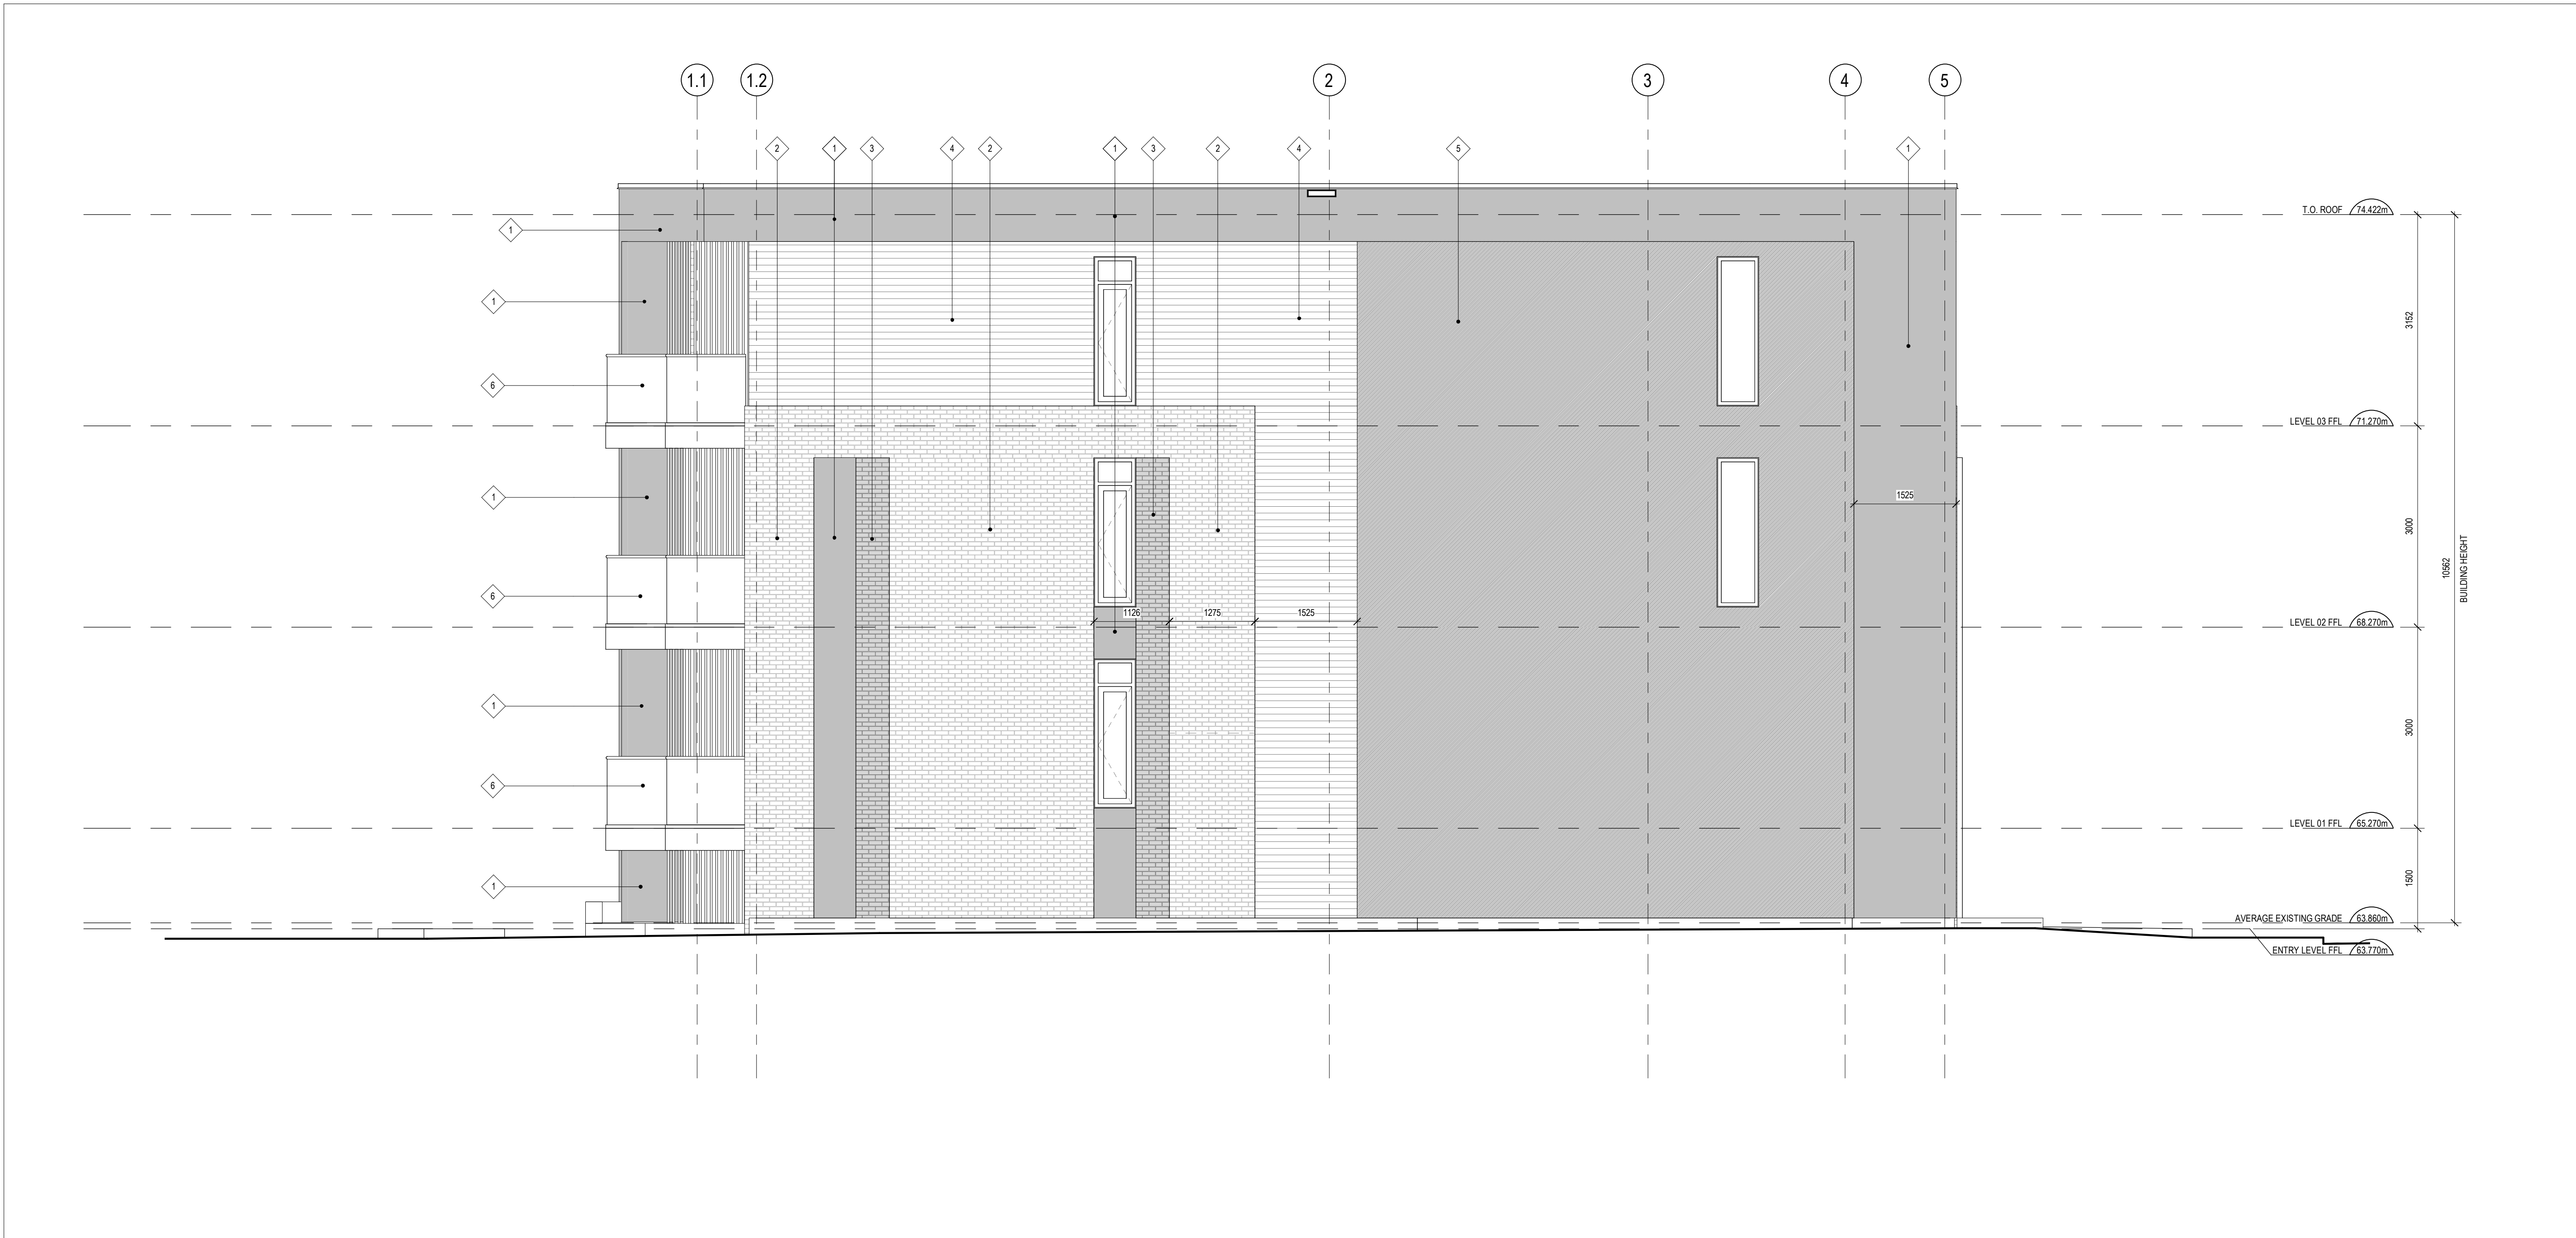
1.1
1.2
2
3
4
5

2
1
3
4
2
1
3
2
4
5
1

1
1
6
1
6
1
6
1

T.O. ROOF 74.422m
LEVEL 03 FFL 71.270m
LEVEL 02 FFL 68.270m
LEVEL 01 FFL 65.270m
AVERAGE EXISTING GRADE 63.860m
ENTRY LEVEL FFL 63.770m

1525
1126
1275
1525

3152
3000
3000
1500
10562
BUILDING HEIGHT